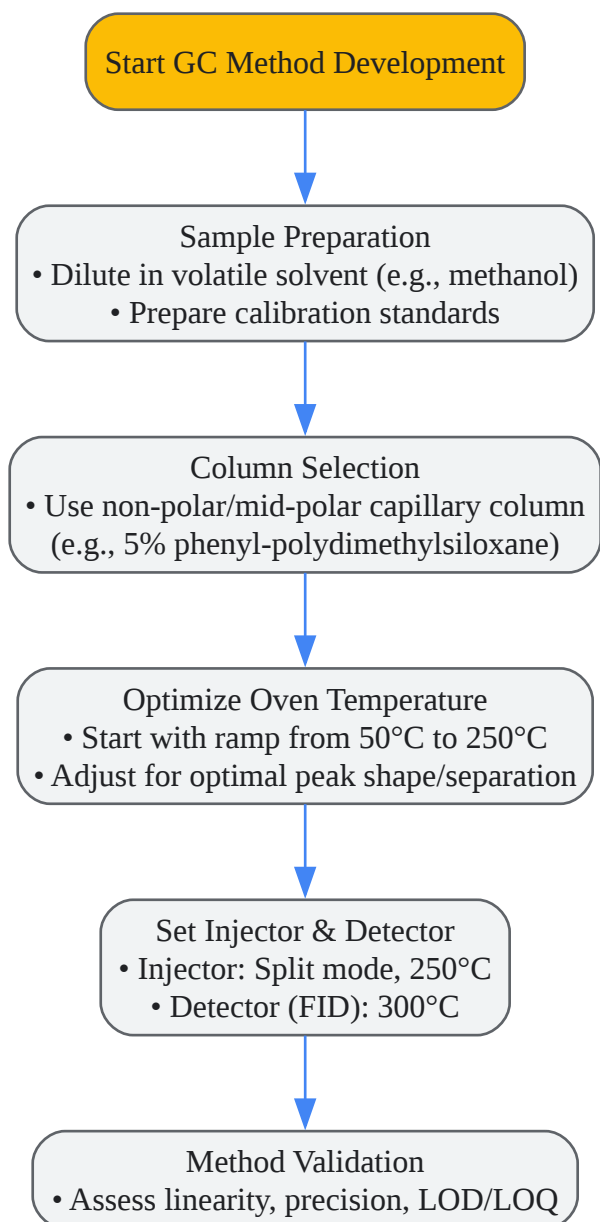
Start GC Method Development

Sample Preparation
• Dilute in volatile solvent (e.g., methanol)
• Prepare calibration standards

Column Selection
• Use non-polar/mid-polar capillary column (e.g., 5% phenyl-polydimethylsiloxane)

Optimize Oven Temperature
• Start with ramp from 50°C to 250°C
• Adjust for optimal peak shape/separation

Set Injector & Detector
• Injector: Split mode, 250°C
• Detector (FID): 300°C

Method Validation
• Assess linearity, precision, LOD/LOQ